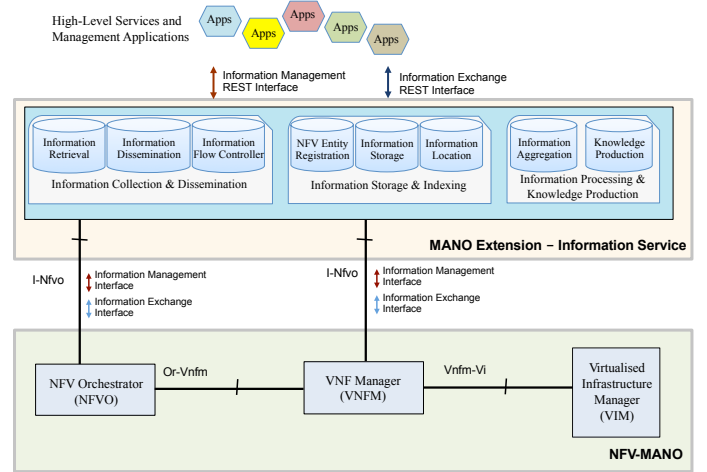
High-Level Services and Management Applications

Apps

Apps

Apps

Apps

Apps

Information Management REST Interface

Information Exchange REST Interface

Information Retrieval

Information Dissemination

Information Flow Controller

Information Collection & Dissemination

NFV Entity Registration

Information Storage

Information Location

Information Storage & Indexing

Information Aggregation

Knowledge Production

Information Processing & Knowledge Production

MANO Extension – Information Service

I-Nfvo

Information Management Interface

Information Exchange Interface

I-Nfvo

Information Management Interface

Information Exchange Interface

NFV Orchestrator (NFVO)

Or-Vnfm

VNF Manager (VNFM)

Vnfm-Vi

Virtualised Infrastructure Manager (VIM)

NFV-MANO